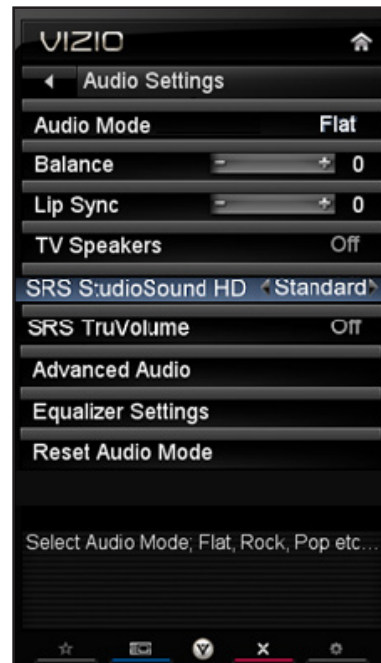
VIZIO

Audio Settings

Audio Mode Flat

Balance - + 0

Lip Sync - + 0

TV Speakers Off

SRS S:udioSound HD Standard

SRS TruVolume Off

Advanced Audio

Equalizer Settings

Reset Audio Mode

Select Audio Mode; Flat, Rock, Pop etc...